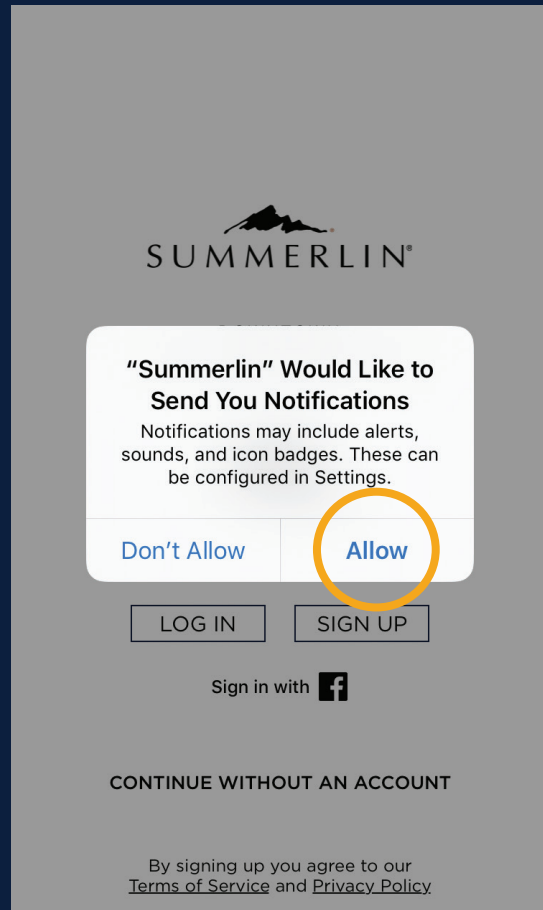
SUMMERLIN®

“Summerlin” Would Like to Send You Notifications

Notifications may include alerts, sounds, and icon badges. These can be configured in Settings.

Don’t Allow

Allow

LOG IN

SIGN UP

Sign in with

CONTINUE WITHOUT AN ACCOUNT

By signing up you agree to our Terms of Service and Privacy Policy